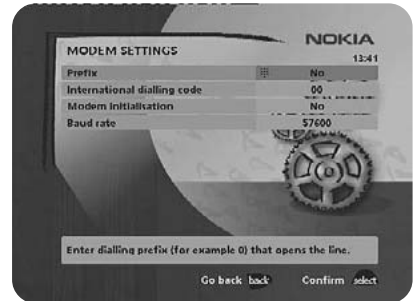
MODEM SETTINGS

NOKIA

13:41

| Prefix | No |
|---|---|
| International dialling code | 00 |
| Modem initialisation | No |
| Baud rate | 57600 |

Enter dialling prefix (for example 0) that opens the line.

Go back back

Confirm select